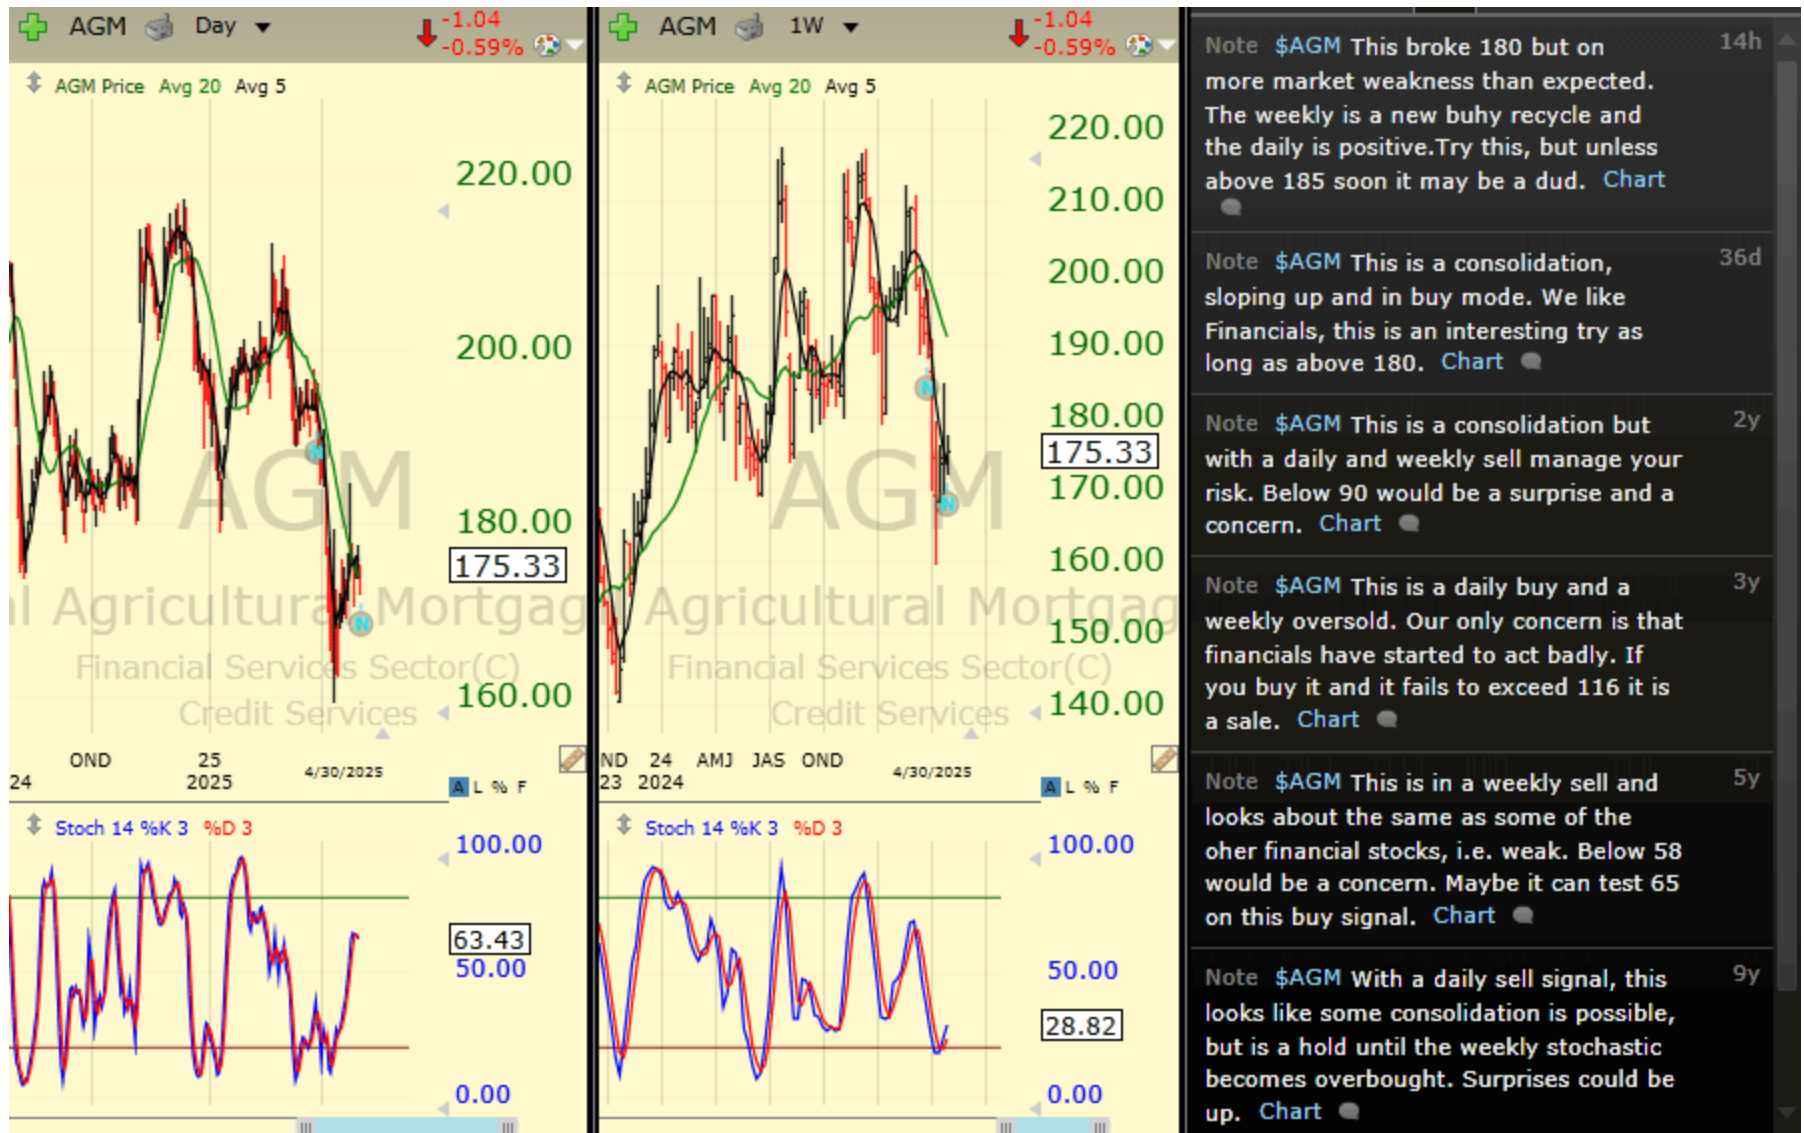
AGM Day -1.04 -0.59%

AGM Price Avg 20 Avg 5

220.00
200.00
180.00
175.33
160.00

AGM
Agricultural Mortgag
Financial Services Sector(C)
Credit Services

OND 25 4/30/2025
24 2025

A L % F

Stoch 14 %K 3 %D 3

100.00
63.43
50.00
0.00

AGM 1W -1.04 -0.59%

AGM Price Avg 20 Avg 5

220.00
210.00
200.00
190.00
180.00
175.33
170.00
160.00
150.00
140.00

AGM
Agricultural Mortgag
Financial Services Sector(C)
Credit Services

ND 24 AMJ JAS OND 4/30/2025
23 2024

A L % F

Stoch 14 %K 3 %D 3

100.00
50.00
28.82
0.00

Note $AGM This broke 180 but on more market weakness than expected. The weekly is a new buhy recycle and the daily is positive.Try this, but unless above 185 soon it may be a dud. Chart 14h

Note $AGM This is a consolidation, sloping up and in buy mode. We like Financials, this is an interesting try as long as above 180. Chart 36d

Note $AGM This is a consolidation but with a daily and weekly sell manage your risk. Below 90 would be a surprise and a concern. Chart 2y

Note $AGM This is a daily buy and a weekly oversold. Our only concern is that financials have started to act badly. If you buy it and it fails to exceed 116 it is a sale. Chart 3y

Note $AGM This is in a weekly sell and looks about the same as some of the oher financial stocks, i.e. weak. Below 58 would be a concern. Maybe it can test 65 on this buy signal. Chart 5y

Note $AGM With a daily sell signal, this looks like some consolidation is possible, but is a hold until the weekly stochastic becomes overbought. Surprises could be up. Chart 9y